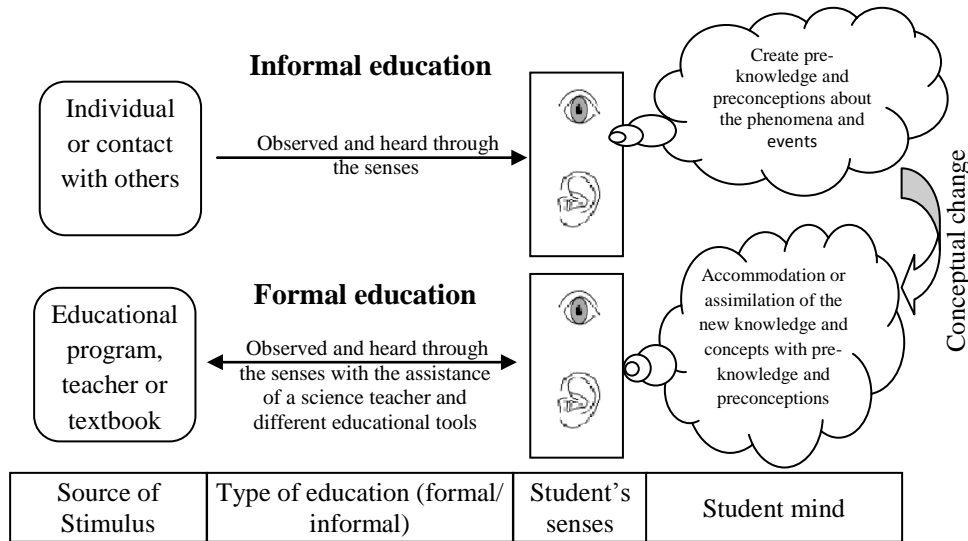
Informal education

Individual or contact with others

Observed and heard through the senses

Create pre-knowledge and preconceptions about the phenomena and events

Conceptual change

Formal education

Educational program, teacher or textbook

Observed and heard through the senses with the assistance of a science teacher and different educational tools

Accommodation or assimilation of the new knowledge and concepts with pre-knowledge and preconceptions

| Source of Stimulus | Type of education (formal/ informal) | Student's senses | Student mind |
|---|---|---|---|